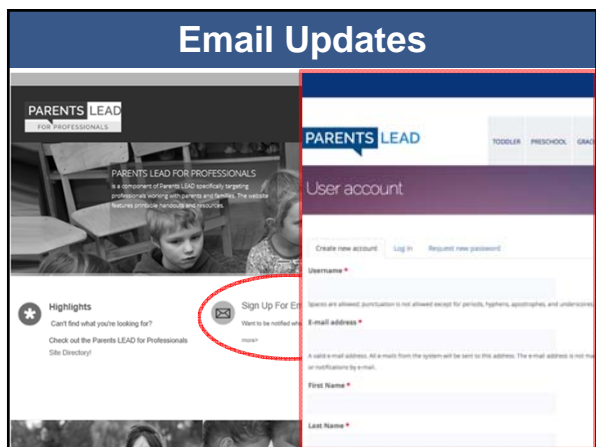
Email Updates

PARENTS LEAD
FOR PROFESSIONALS

PARENTS LEAD FOR PROFESSIONALS
is a component of Parents LEAD specifically targeting professionals working with parents and families. The website features printable handouts and resources.

Highlights
Can't find what you're looking for?
Check out the Parents LEAD for Professionals Site Directory!

Sign Up For Em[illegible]
Want to be notified wh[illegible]
more>

PARENTS LEAD
TODDLER PRESCHOOL GRAD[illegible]

User account

Create new account Log in Request new password

Username *

Spaces are allowed; punctuation is not allowed except for periods, hyphens, apostrophes, and underscores.

E-mail address *

A valid e-mail address. All e-mails from the system will be sent to this address. The e-mail address is not ma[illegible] or notifications by e-mail.

First Name *

Last Name *